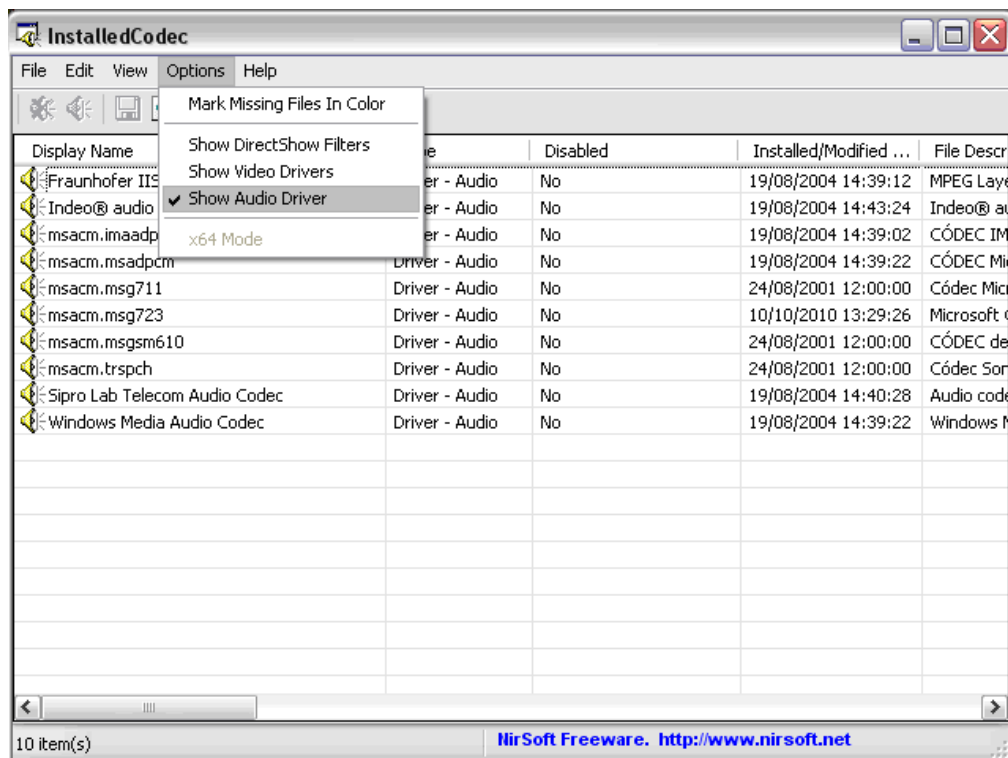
InstalledCodec

File Edit View Options Help

Mark Missing Files In Color

Show DirectShow Filters
Show Video Drivers
✔ Show Audio Driver

x64 Mode

| Display Name | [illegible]e | Disabled | Installed/Modified ... | File Descr |
|---|---|---|---|---|
| Fraunhofer IIS | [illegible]er - Audio | No | 19/08/2004 14:39:12 | MPEG Laye |
| Indeo® audio | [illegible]er - Audio | No | 19/08/2004 14:43:24 | Indeo® au |
| msacm.imaadp | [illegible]er - Audio | No | 19/08/2004 14:39:02 | CÓDEC IM |
| msacm.msadpcm | Driver - Audio | No | 19/08/2004 14:39:22 | CÓDEC Mi |
| msacm.msg711 | Driver - Audio | No | 24/08/2001 12:00:00 | Códec Micr |
| msacm.msg723 | Driver - Audio | No | 10/10/2010 13:29:26 | Microsoft |
| msacm.msgsm610 | Driver - Audio | No | 24/08/2001 12:00:00 | CÓDEC de |
| msacm.trspch | Driver - Audio | No | 24/08/2001 12:00:00 | Códec Sor |
| Sipro Lab Telecom Audio Codec | Driver - Audio | No | 19/08/2004 14:40:28 | Audio code |
| Windows Media Audio Codec | Driver - Audio | No | 19/08/2004 14:39:22 | Windows M |

10 item(s)

NirSoft Freeware. http://www.nirsoft.net